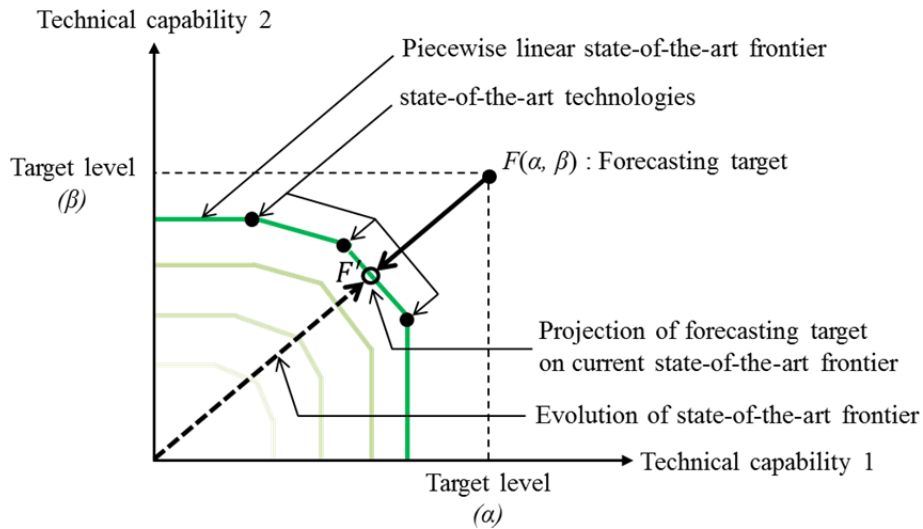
Technical capability 2

Piecewise linear state-of-the-art frontier

state-of-the-art technologies

Target level
$(\beta)$

$F(\alpha, \beta)$ : Forecasting target

$F'$

Projection of forecasting target on current state-of-the-art frontier

Evolution of state-of-the-art frontier

Technical capability 1

Target level
$(\alpha)$